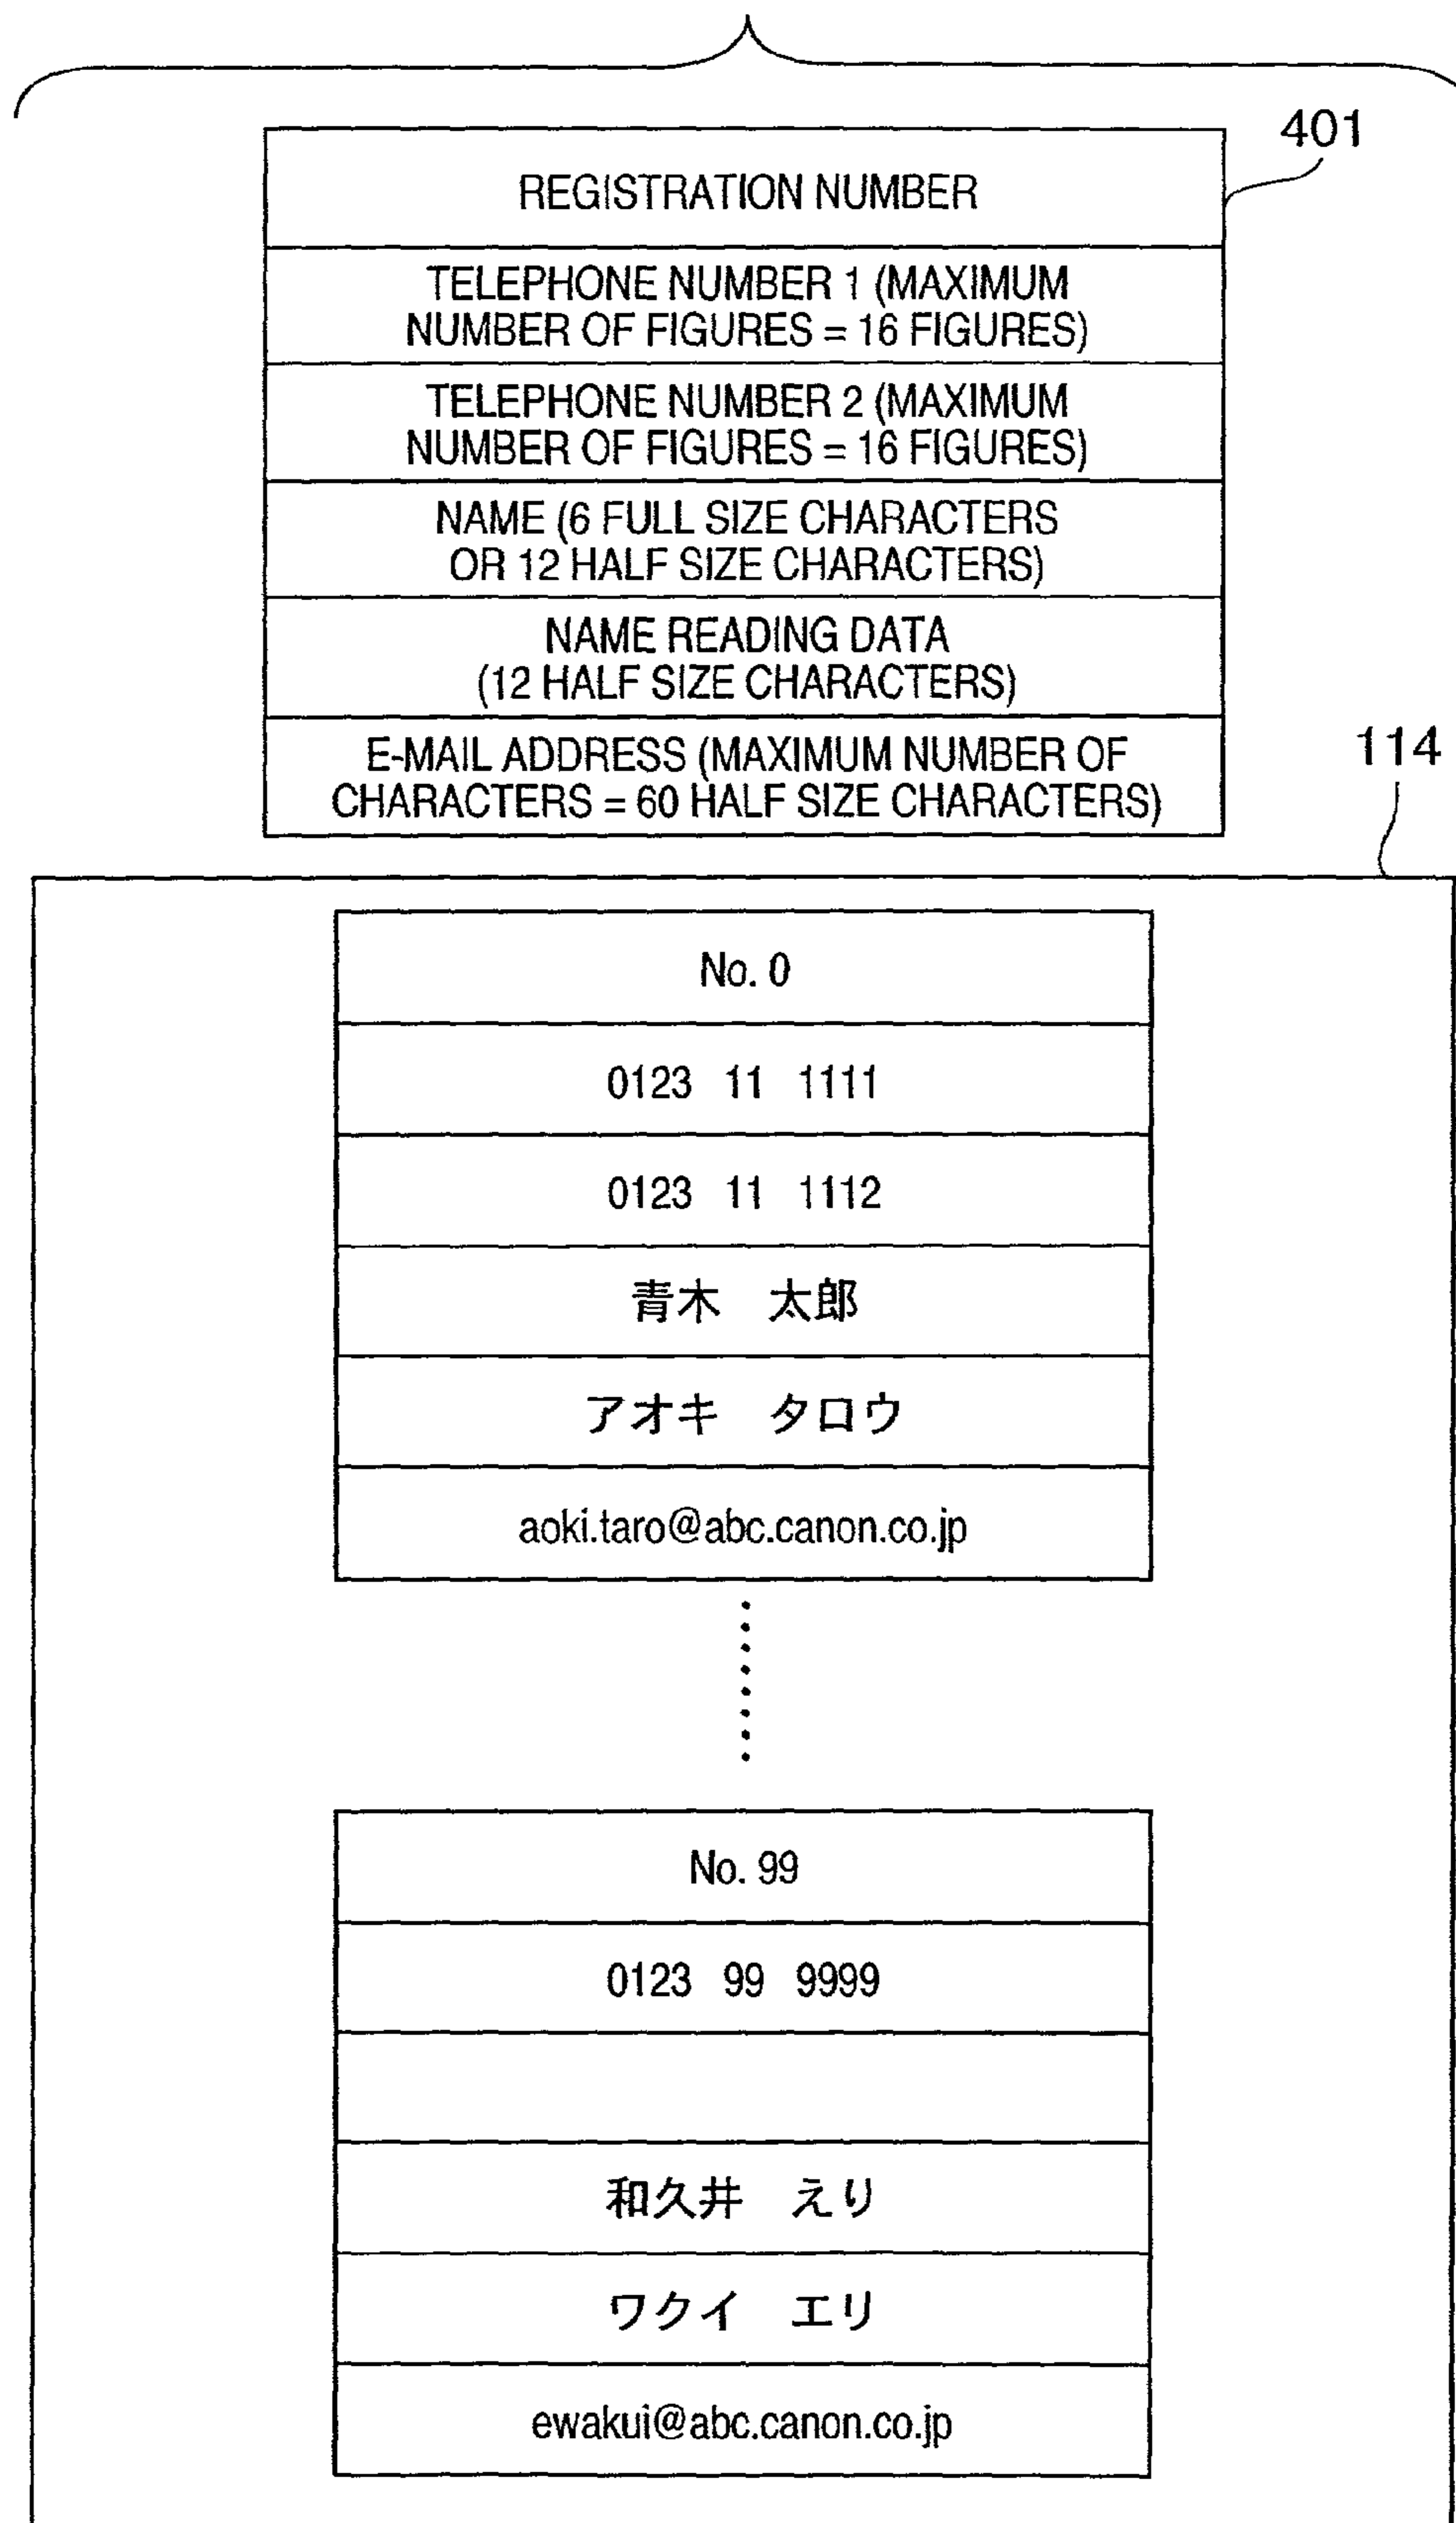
401

| REGISTRATION NUMBER |
|---|
| TELEPHONE NUMBER 1 (MAXIMUM NUMBER OF FIGURES = 16 FIGURES) |
| TELEPHONE NUMBER 2 (MAXIMUM NUMBER OF FIGURES = 16 FIGURES) |
| NAME (6 FULL SIZE CHARACTERS OR 12 HALF SIZE CHARACTERS) |
| NAME READING DATA (12 HALF SIZE CHARACTERS) |
| E-MAIL ADDRESS (MAXIMUM NUMBER OF CHARACTERS = 60 HALF SIZE CHARACTERS) |

114

| No. 0 |
|---|
| 0123 11 1111 |
| 0123 11 1112 |
| 青木 太郎 |
| アオキ タロウ |
| aoki.taro@abc.canon.co.jp |

| No. 99 |
|---|
| 0123 99 9999 |
| |
| 和久井 えり |
| ワクイ エリ |
| ewakui@abc.canon.co.jp |